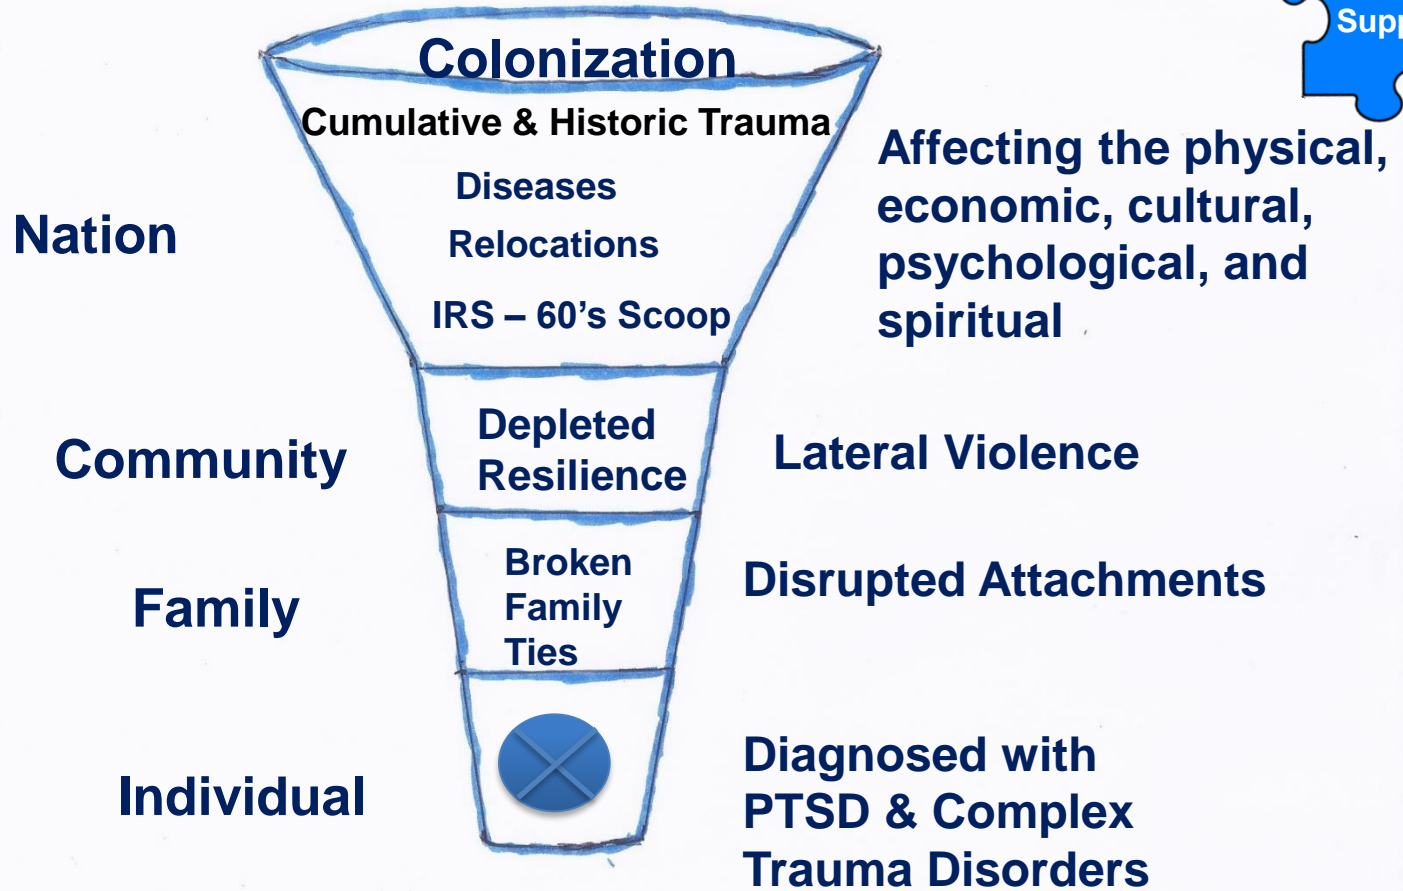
Sup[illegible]

Colonization

Cumulative & Historic Trauma

Diseases

Relocations

IRS – 60's Scoop

Nation

Affecting the physical, economic, cultural, psychological, and spiritual

Community

Depleted Resilience

Lateral Violence

Family

Broken Family Ties

Disrupted Attachments

Individual

Diagnosed with PTSD & Complex Trauma Disorders